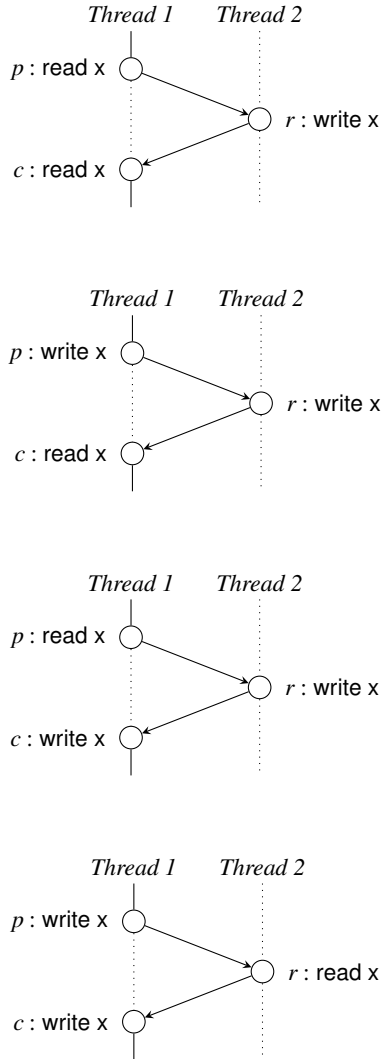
*Thread 1* *Thread 2*

$p$ : read x

$r$ : write x

$c$ : read x

*Thread 1* *Thread 2*

$p$ : write x

$r$ : write x

$c$ : read x

*Thread 1* *Thread 2*

$p$ : read x

$r$ : write x

$c$ : write x

*Thread 1* *Thread 2*

$p$ : write x

$r$ : read x

$c$ : write x